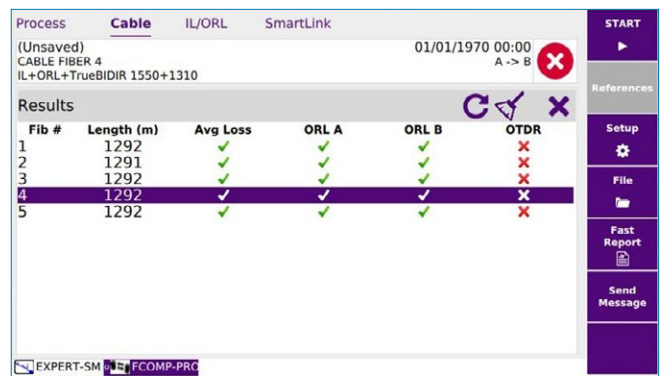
Process Cable IL/ORL SmartLink

(Unsaved)
CABLE FIBER 4
IL+ORL+TrueBIDIR 1550+1310

01/01/1970 00:00
A -> B

Results

| Fib # | Length (m) | Avg Loss | ORL A | ORL B | OTDR |
|---|---|---|---|---|---|
| 1 | 1292 | ✓ | ✓ | ✓ | ✗ |
| 2 | 1291 | ✓ | ✓ | ✓ | ✗ |
| 3 | 1292 | ✓ | ✓ | ✓ | ✗ |
| 4 | 1292 | ✓ | ✓ | ✓ | ✗ |
| 5 | 1292 | ✓ | ✓ | ✓ | ✗ |

EXPERT-SM FCOMP-PRO

START
References
Setup
File
Fast Report
Send Message